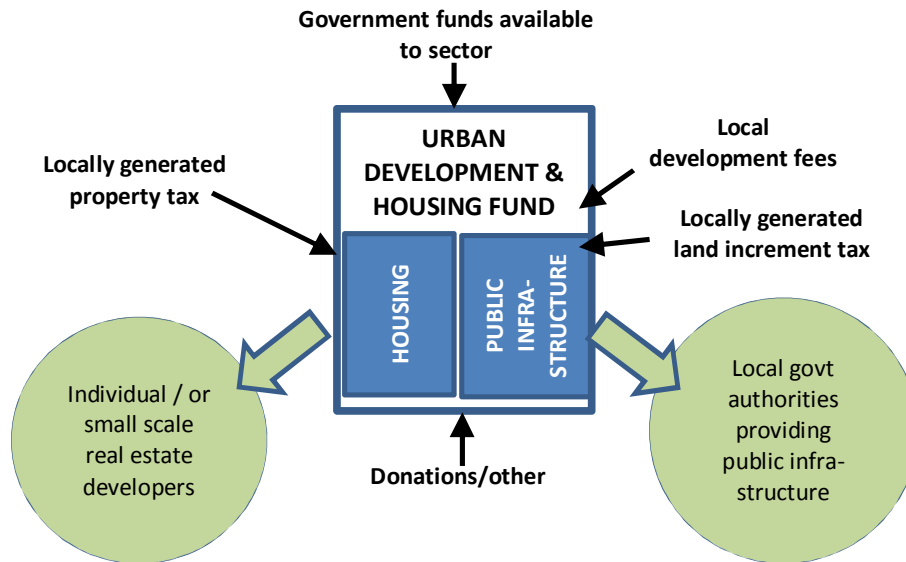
Government funds available to sector

Locally generated property tax

URBAN DEVELOPMENT & HOUSING FUND

Local development fees

Locally generated land increment tax

HOUSING

PUBLIC INFRA-STRUCTURE

Individual / or small scale real estate developers

Local govt authorities providing public infra-structure

Donations/other